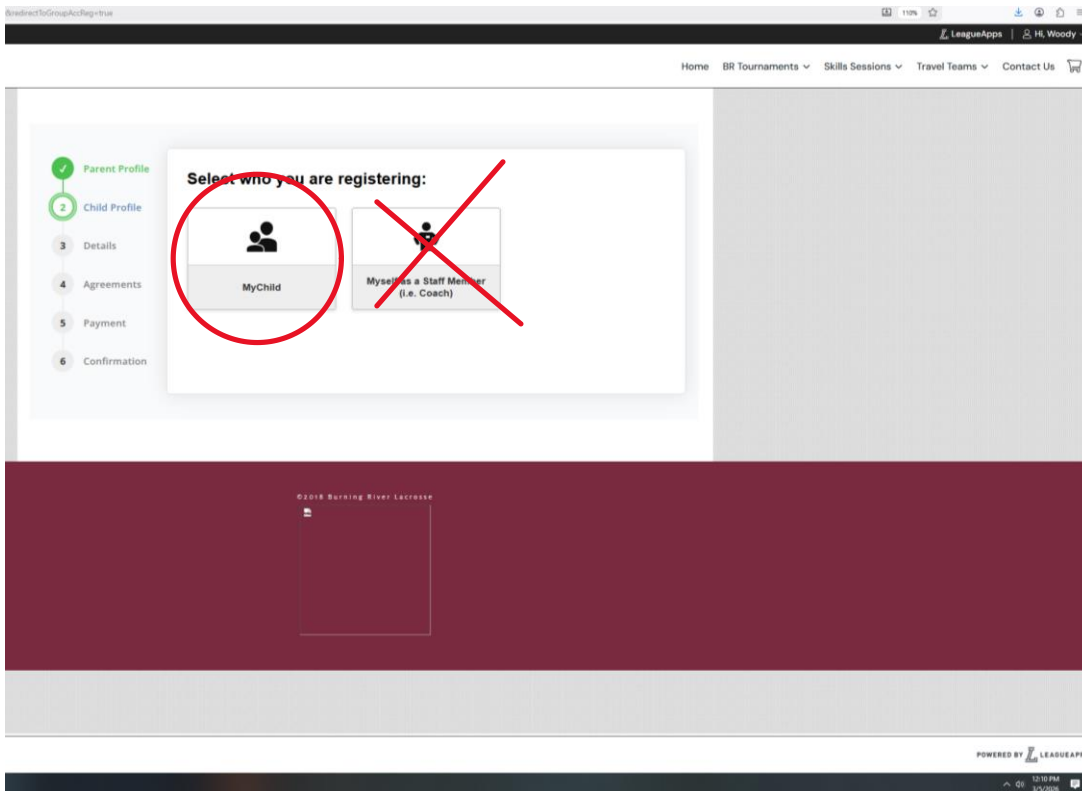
&redirectToGroupAccReg=true

110%

LeagueApps | Hi, Woody

Home BR Tournaments Skills Sessions Travel Teams Contact Us

✓ Parent Profile
2 Child Profile
3 Details
4 Agreements
5 Payment
6 Confirmation

Select who you are registering:

MyChild

Myself as a Staff Member (i.e. Coach)

©2018 Burning River Lacrosse

POWERED BY LEAGUEAPPS

12:10 PM
3/5/2026